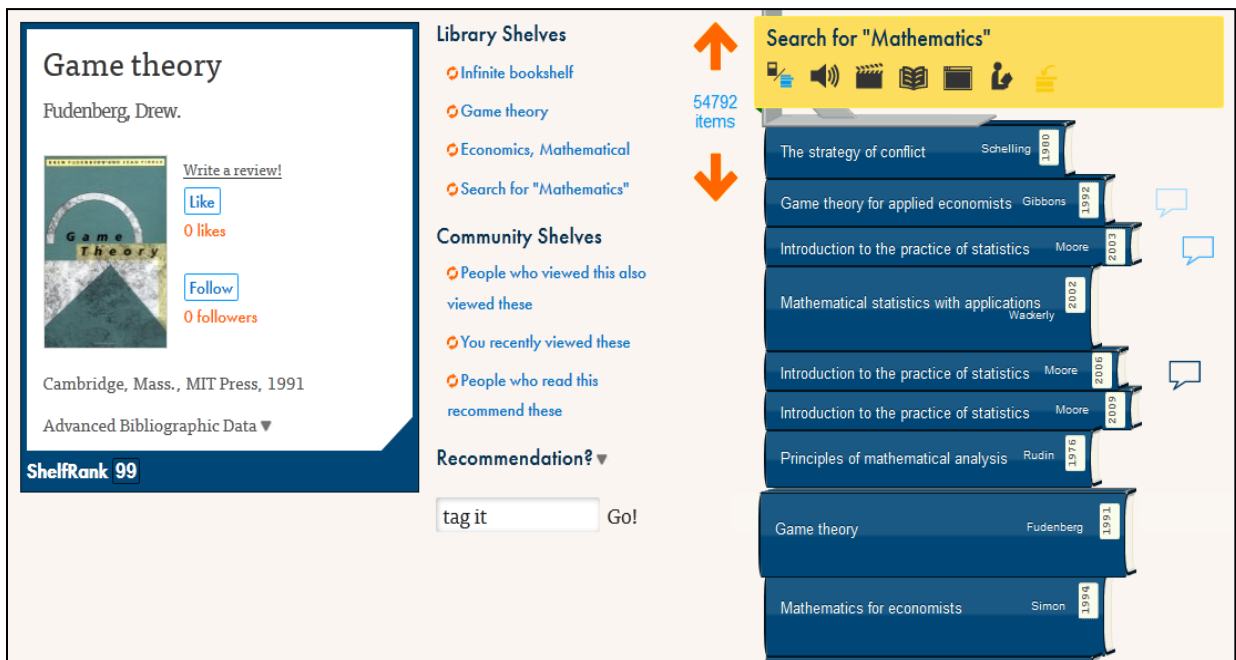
Game theory

Fudenberg, Drew.

DREW FUDENBERG AND JEAN TIROLE

Game Theory

Write a review!

Like

0 likes

Follow

0 followers

Cambridge, Mass., MIT Press, 1991

Advanced Bibliographic Data ▾

ShelfRank 99

Library Shelves

Infinite bookshelf

Game theory

Economics, Mathematical

Search for "Mathematics"

Community Shelves

People who viewed this also viewed these

You recently viewed these

People who read this recommend these

Recommendation? ▾

tag it

Go!

54792 items

Search for "Mathematics"

The strategy of conflict Schelling 1980

Game theory for applied economists Gibbons 1992

Introduction to the practice of statistics Moore 2003

Mathematical statistics with applications Wackerly 2002

Introduction to the practice of statistics Moore 2006

Introduction to the practice of statistics Moore 2009

Principles of mathematical analysis Rudin 1976

Game theory Fudenberg 1991

Mathematics for economists Simon 1994